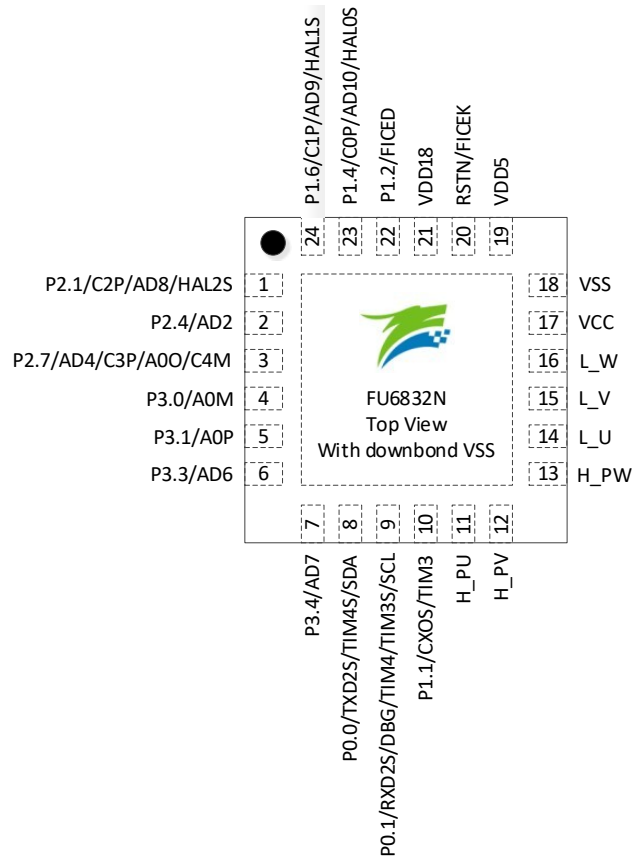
P1.6/C1P/AD9/HAL1S
P1.4/C0P/AD10/HAL0S
P1.2/FICED
VDD18
RSTN/FICEK
VDD5

24 23 22 21 20 19

P2.1/C2P/AD8/HAL2S 1
P2.4/AD2 2
P2.7/AD4/C3P/A0O/C4M 3
P3.0/A0M 4
P3.1/A0P 5
P3.3/AD6 6

18 VSS
17 VCC
16 L_W
15 L_V
14 L_U
13 H_PW

FU6832N
Top View
With downbond VSS

7 8 9 10 11 12

P3.4/AD7
P0.0/TXD2S/TIM4S/SDA
P0.1/RXD2S/DBG/TIM4/TIM3S/SCL
P1.1/CXOS/TIM3
H_PU
H_PV